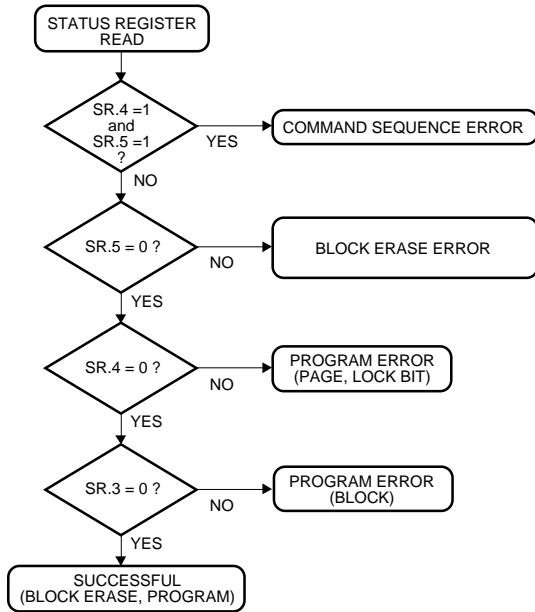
STATUS REGISTER READ

SR.4 =1 and SR.5 =1 ?

YES

COMMAND SEQUENCE ERROR

NO

SR.5 = 0 ?

NO

BLOCK ERASE ERROR

YES

SR.4 = 0 ?

NO

PROGRAM ERROR (PAGE, LOCK BIT)

YES

SR.3 = 0 ?

NO

PROGRAM ERROR (BLOCK)

YES

SUCCESSFUL (BLOCK ERASE, PROGRAM)